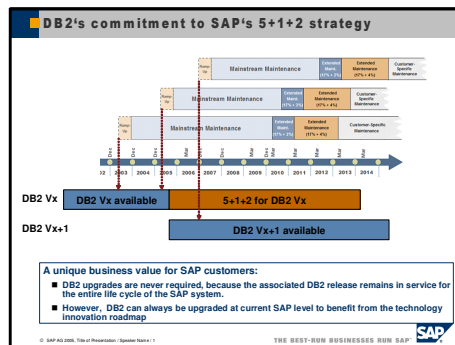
DB2's commitment to SAP's 5+1+2 strategy

Ramp-Up | Mainstream Maintenance | Extended Maint. (17% + 2%) | Extended Maintenance (17% + 4%) | Customer-Specific Maintenance

Ramp-Up | Mainstream Maintenance | Extended Maint. (17% + 2%) | Extended Maintenance (17% + 4%) | Customer-Specific Maintenance

Ramp-Up | Mainstream Maintenance | Extended Maint. (17% + 2%) | Extended Maintenance (17% + 4%) | Customer-Specific Maintenance

Dec | Dec | Dec | Mar | Mar | Mar | Mar | Mar | Mar | Mar | Mar | Mar | Mar

02 | 2003 | 2004 | 2005 | 2006 | 2007 | 2008 | 2009 | 2010 | 2011 | 2012 | 2013 | 2014

DB2 Vx | DB2 Vx available | 5+1+2 for DB2 Vx

DB2 Vx+1 | DB2 Vx+1 available

A unique business value for SAP customers:

DB2 upgrades are never required, because the associated DB2 release remains in service for the entire life cycle of the SAP system.

However, DB2 can always be upgraded at current SAP level to benefit from the technology innovation roadmap

© SAP AG 2006, Title of Presentation / Speaker Name / 1

THE BEST-RUN BUSINESSES RUN SAP

SAP